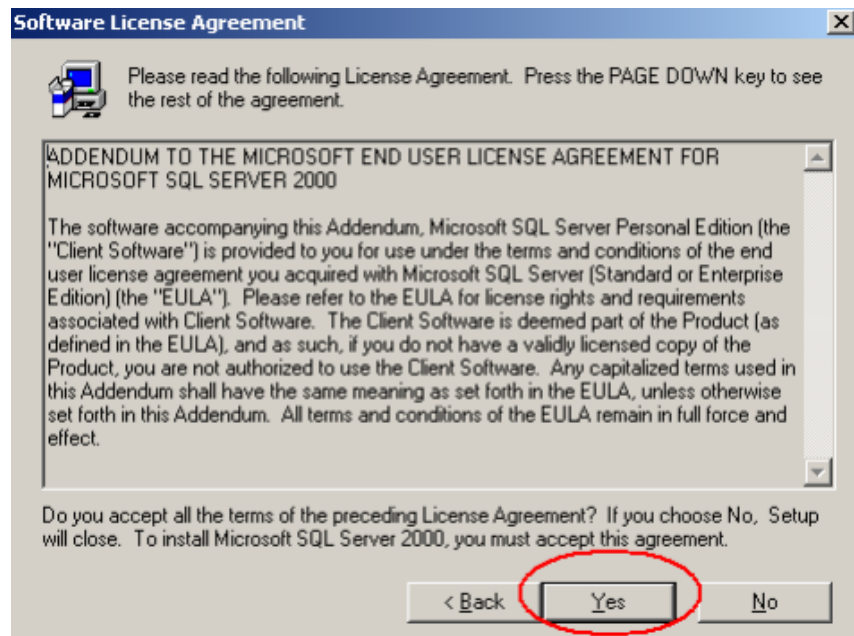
Software License Agreement

×

Please read the following License Agreement. Press the PAGE DOWN key to see the rest of the agreement.

ADDENDUM TO THE MICROSOFT END USER LICENSE AGREEMENT FOR MICROSOFT SQL SERVER 2000

The software accompanying this Addendum, Microsoft SQL Server Personal Edition (the "Client Software") is provided to you for use under the terms and conditions of the end user license agreement you acquired with Microsoft SQL Server (Standard or Enterprise Edition) (the "EULA"). Please refer to the EULA for license rights and requirements associated with Client Software. The Client Software is deemed part of the Product (as defined in the EULA), and as such, if you do not have a validly licensed copy of the Product, you are not authorized to use the Client Software. Any capitalized terms used in this Addendum shall have the same meaning as set forth in the EULA, unless otherwise set forth in this Addendum. All terms and conditions of the EULA remain in full force and effect.

Do you accept all the terms of the preceding License Agreement? If you choose No, Setup will close. To install Microsoft SQL Server 2000, you must accept this agreement.

< Back

Yes

No